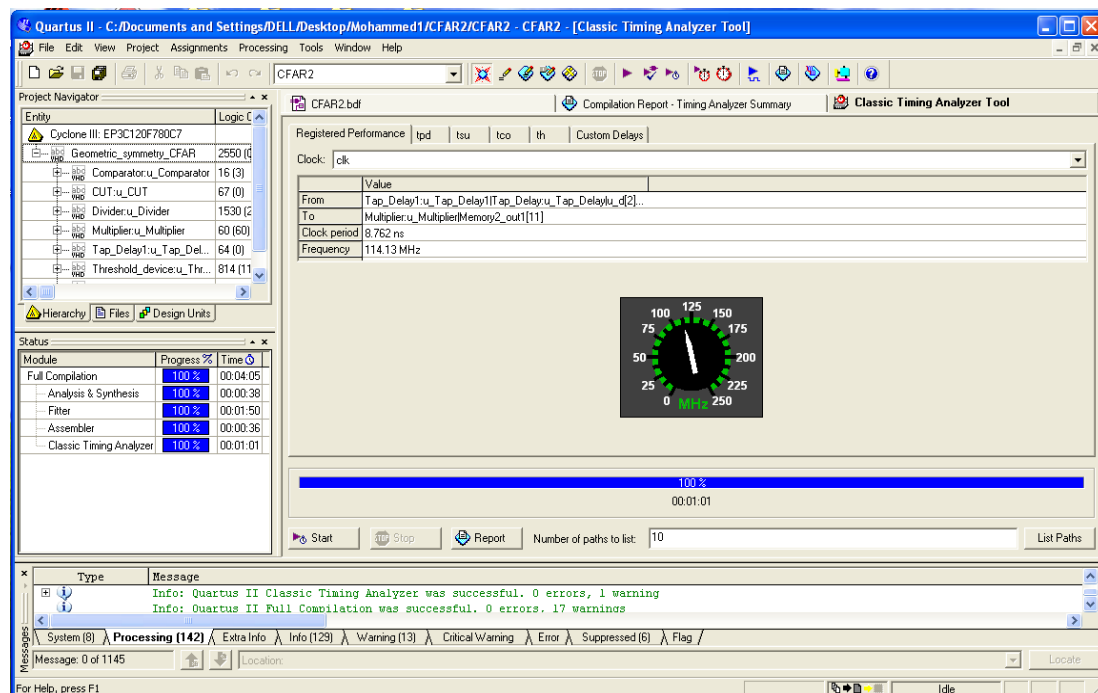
Quartus II - C:/Documents and Settings/DELL/Desktop/Mohammed1/CFAR2/CFAR2 - CFAR2 - [Classic Timing Analyzer Tool]

File Edit View Project Assignments Processing Tools Window Help

CFAR2

Project Navigator

| Entity | Logic C |
|---|---|
| Cyclone III: EP3C120F780C7 | |
| Geometric_symmetry_CFAR | 2550 ( |
| Comparator:u_Comparator | 16 (3) |
| CUT:u_CUT | 67 (0) |
| Divider:u_Divider | 1530 ( |
| Multiplier:u_Multiplier | 60 (60) |
| Tap_Delay1:u_Tap_Del... | 64 (0) |
| Threshold_device:u_Thr... | 814 (11 |

Hierarchy Files Design Units

Status

| Module | Progress % | Time |
|---|---|---|
| Full Compilation | 100 % | 00:04:05 |
| Analysis & Synthesis | 100 % | 00:00:38 |
| Fitter | 100 % | 00:01:50 |
| Assembler | 100 % | 00:00:36 |
| Classic Timing Analyzer | 100 % | 00:01:01 |

CFAR2.bdf Compilation Report - Timing Analyzer Summary Classic Timing Analyzer Tool

Registered Performance tpd tsu tco th Custom Delays

Clock: clk

| | Value |
|---|---|
| From | Tap_Delay1:u_Tap_Delay1\|Tap_Delay:u_Tap_Delaylu_d[2]... |
| To | Multiplier:u_Multiplier\|Memory2_out1[11] |
| Clock period | 8.762 ns |
| Frequency | 114.13 MHz |

100 125 150 75 175 50 200 25 225 0 MHz 250

100 %
00:01:01

Start Stop Report Number of paths to list: 10 List Paths

| Type | Message |
|---|---|
| | Info: Quartus II Classic Timing Analyzer was successful. 0 errors, 1 warning |
| | Info: Quartus II Full Compilation was successful. 0 errors, 17 warnings |

System (8) Processing (142) Extra Info Info (129) Warning (13) Critical Warning Error Suppressed (6) Flag

Messages

Message: 0 of 1145 Location: Locate

For Help, press F1 Idle